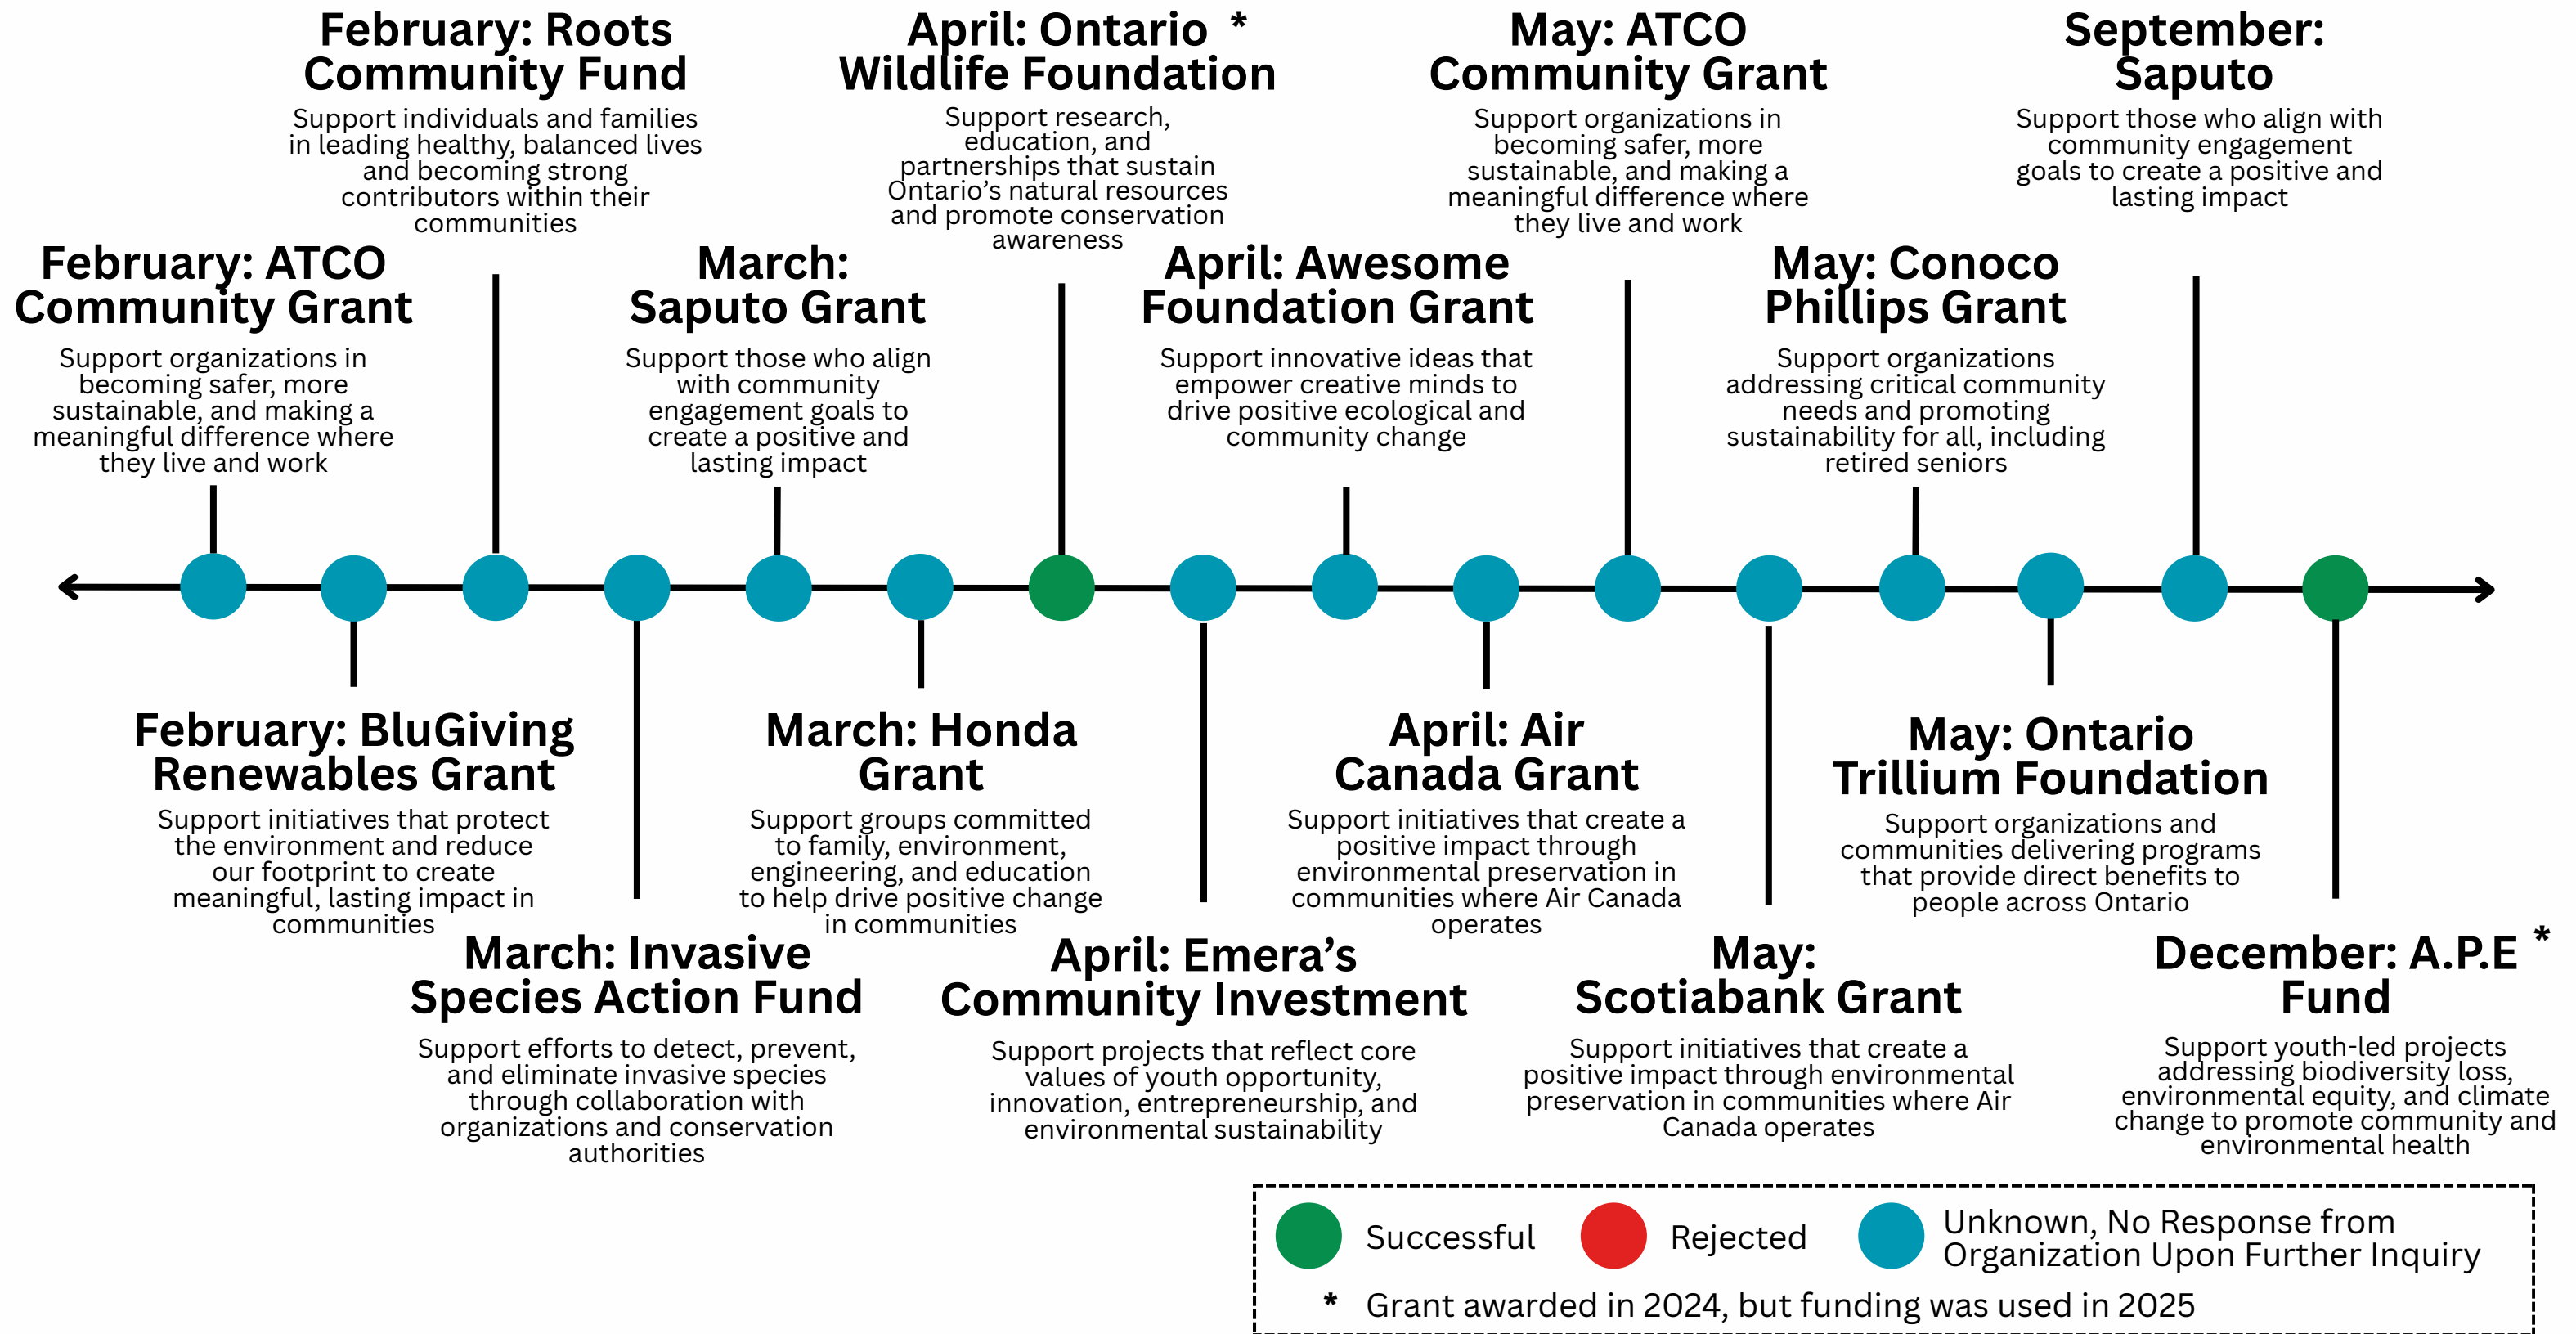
February: ATCO Community Grant
Support organizations in becoming safer, more sustainable, and making a meaningful difference where they live and work

February: BluGiving Renewables Grant
Support initiatives that protect the environment and reduce our footprint to create meaningful, lasting impact in communities

February: Roots Community Fund
Support individuals and families in leading healthy, balanced lives and becoming strong contributors within their communities

March: Invasive Species Action Fund
Support efforts to detect, prevent, and eliminate invasive species through collaboration with organizations and conservation authorities

March: Saputo Grant
Support those who align with community engagement goals to create a positive and lasting impact

March: Honda Grant
Support groups committed to family, environment, engineering, and education to help drive positive change in communities

April: Ontario Wildlife Foundation *
Support research, education, and partnerships that sustain Ontario's natural resources and promote conservation awareness

April: Emera's Community Investment
Support projects that reflect core values of youth opportunity, innovation, entrepreneurship, and environmental sustainability

April: Awesome Foundation Grant
Support innovative ideas that empower creative minds to drive positive ecological and community change

April: Air Canada Grant
Support initiatives that create a positive impact through environmental preservation in communities where Air Canada operates

May: ATCO Community Grant
Support organizations in becoming safer, more sustainable, and making a meaningful difference where they live and work

May: Scotiabank Grant
Support initiatives that create a positive impact through environmental preservation in communities where Air Canada operates

May: Conoco Phillips Grant
Support organizations addressing critical community needs and promoting sustainability for all, including retired seniors

May: Ontario Trillium Foundation
Support organizations and communities delivering programs that provide direct benefits to people across Ontario

September: Saputo
Support those who align with community engagement goals to create a positive and lasting impact

December: A.P.E Fund *
Support youth-led projects addressing biodiversity loss, environmental equity, and climate change to promote community and environmental health

Successful
Rejected
Unknown, No Response from Organization Upon Further Inquiry
* Grant awarded in 2024, but funding was used in 2025